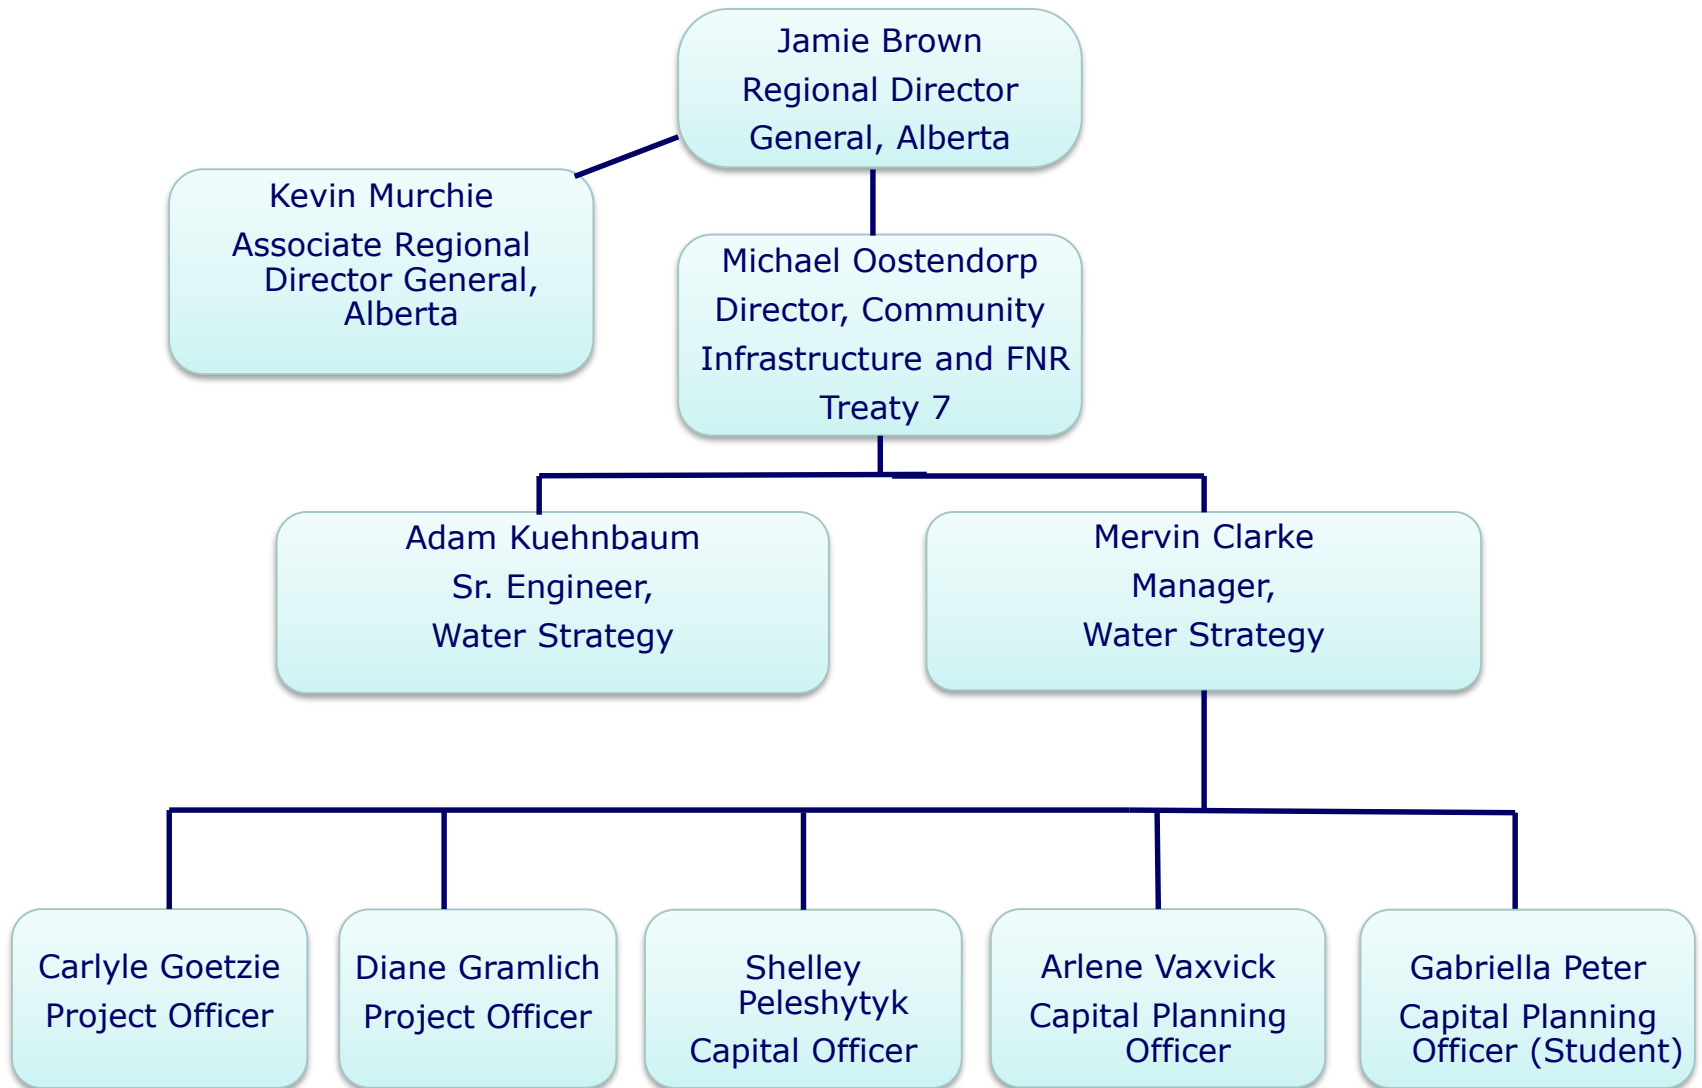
Jamie Brown
Regional Director
General, Alberta

Kevin Murchie
Associate Regional Director General, Alberta

Michael Oostendorp
Director, Community Infrastructure and FNR
Treaty 7

Adam Kuehnbaum
Sr. Engineer,
Water Strategy

Mervin Clarke
Manager,
Water Strategy

Carlyle Goetzie
Project Officer

Diane Gramlich
Project Officer

Shelley Peleshytyk
Capital Officer

Arlene Vaxvick
Capital Planning Officer

Gabriella Peter
Capital Planning Officer (Student)